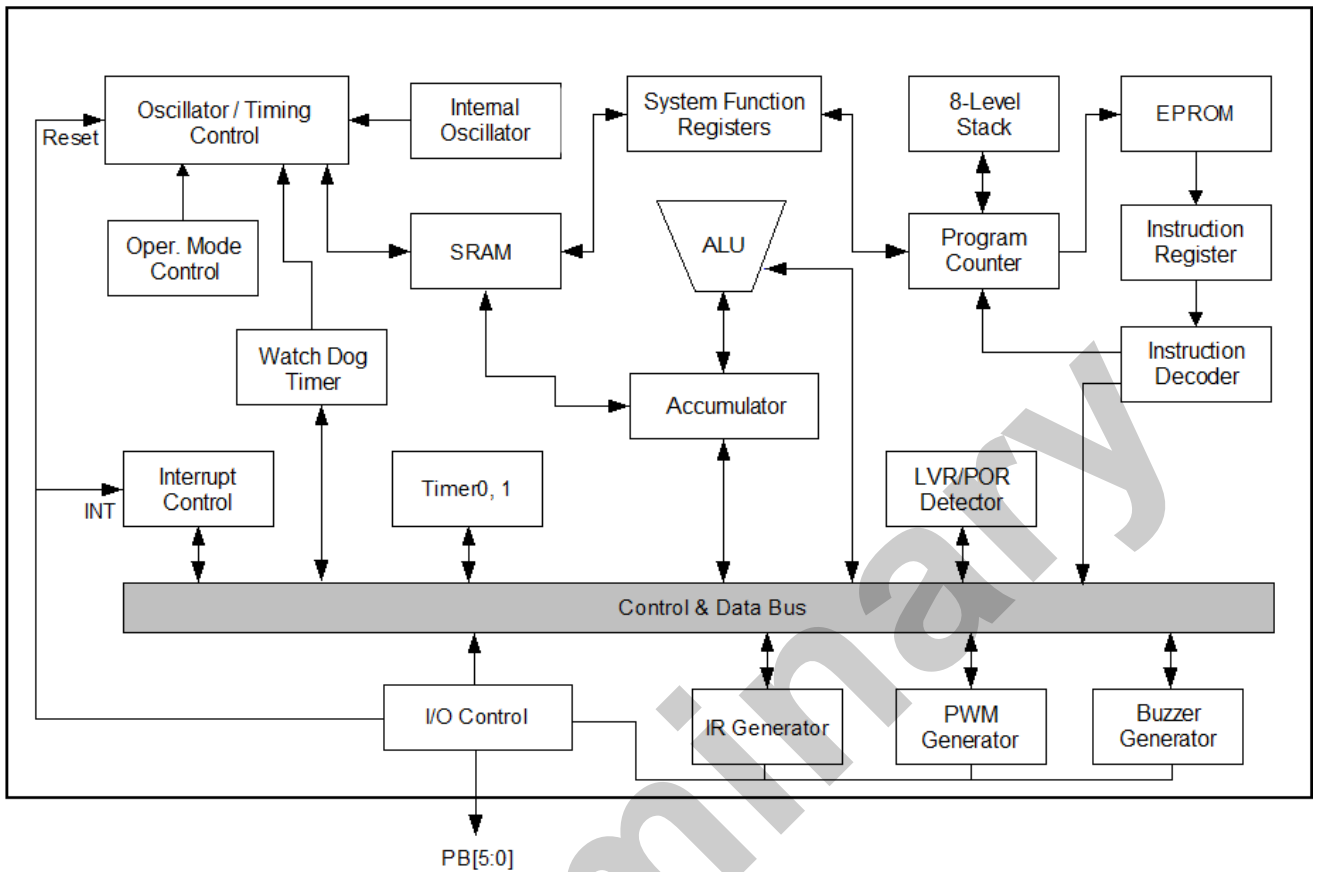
Oscillator / Timing Control

Internal Oscillator

System Function Registers

8-Level Stack

EPROM

Reset

Oper. Mode Control

SRAM

ALU

Program Counter

Instruction Register

Watch Dog Timer

Accumulator

Instruction Decoder

Interrupt Control

INT

Timer0, 1

LVR/POR Detector

Control & Data Bus

I/O Control

IR Generator

PWM Generator

Buzzer Generator

PB[5:0]

Preliminary